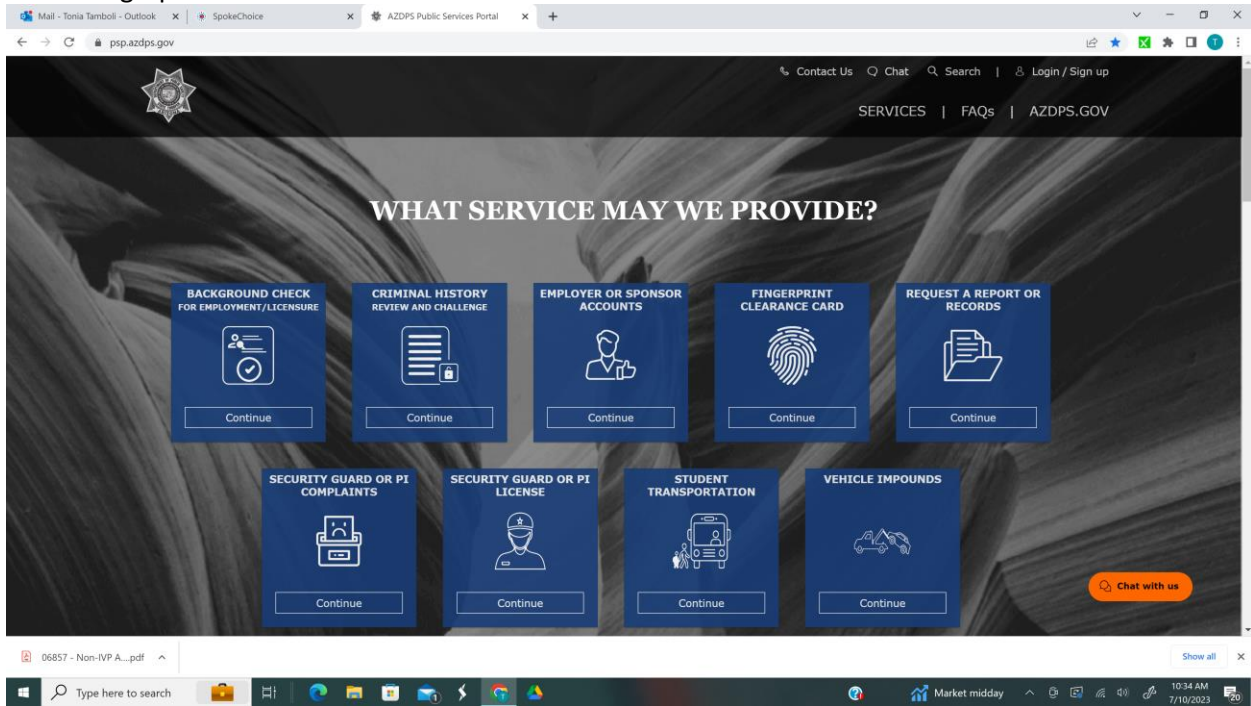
Mail - Tonia Tamboli - Outlook | SpokeChoice | AZDPS Public Services Portal

psp.azdps.gov

Contact Us | Chat | Search | Login / Sign up

SERVICES | FAQs | AZDPS.GOV

WHAT SERVICE MAY WE PROVIDE?

BACKGROUND CHECK FOR EMPLOYMENT/LICENSURE
Continue

CRIMINAL HISTORY REVIEW AND CHALLENGE
Continue

EMPLOYER OR SPONSOR ACCOUNTS
Continue

FINGERPRINT CLEARANCE CARD
Continue

REQUEST A REPORT OR RECORDS
Continue

SECURITY GUARD OR PI COMPLAINTS
Continue

SECURITY GUARD OR PI LICENSE
Continue

STUDENT TRANSPORTATION
Continue

VEHICLE IMPOUNDS
Continue

Chat with us

06857 - Non-IVP A....pdf

Show all

Type here to search

Market midday

10:34 AM
7/10/2023

20